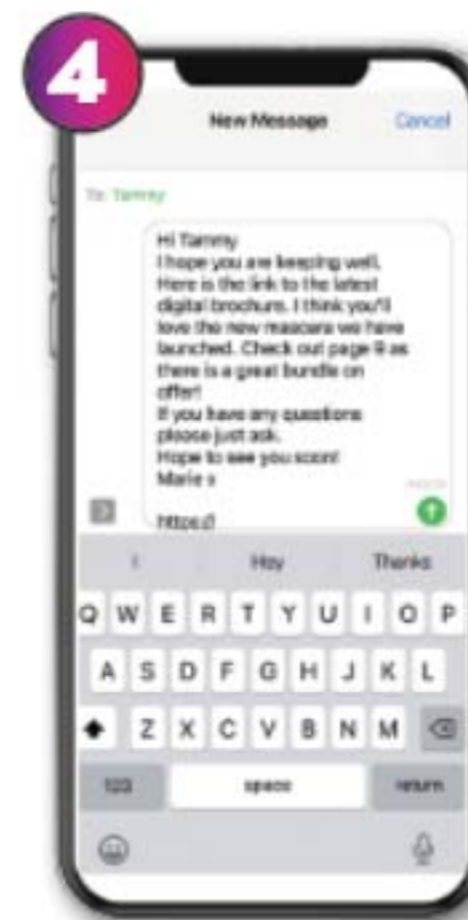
4

New Message

Cancel

To: Tammy

Hi Tammy
I hope you are keeping well.
Here is the link to the latest digital brochure. I think you'll love the new mascara we have launched. Check out page 9 as there is a great bundle on offer!
If you have any questions please just ask.
Hope to see you soon!
Marie x

https://

I

Hey

Thanks

Q W E R T Y U I O P

A S D F G H J K L

Z X C V B N M

123

space

return